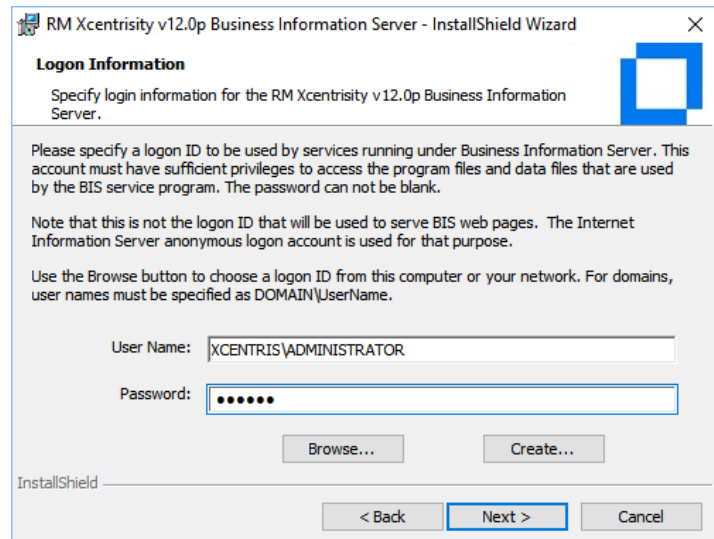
RM Xcentrisity v12.0p Business Information Server - InstallShield Wizard

×

Logon Information

Specify login information for the RM Xcentrisity v12.0p Business Information Server.

Please specify a logon ID to be used by services running under Business Information Server. This account must have sufficient privileges to access the program files and data files that are used by the BIS service program. The password can not be blank.

Note that this is not the logon ID that will be used to serve BIS web pages. The Internet Information Server anonymous logon account is used for that purpose.

Use the Browse button to choose a logon ID from this computer or your network. For domains, user names must be specified as DOMAIN\UserName.

User Name: XCENTRIS\ADMINISTRATOR

Password: ••••••

Browse...

Create...

InstallShield

< Back

Next >

Cancel